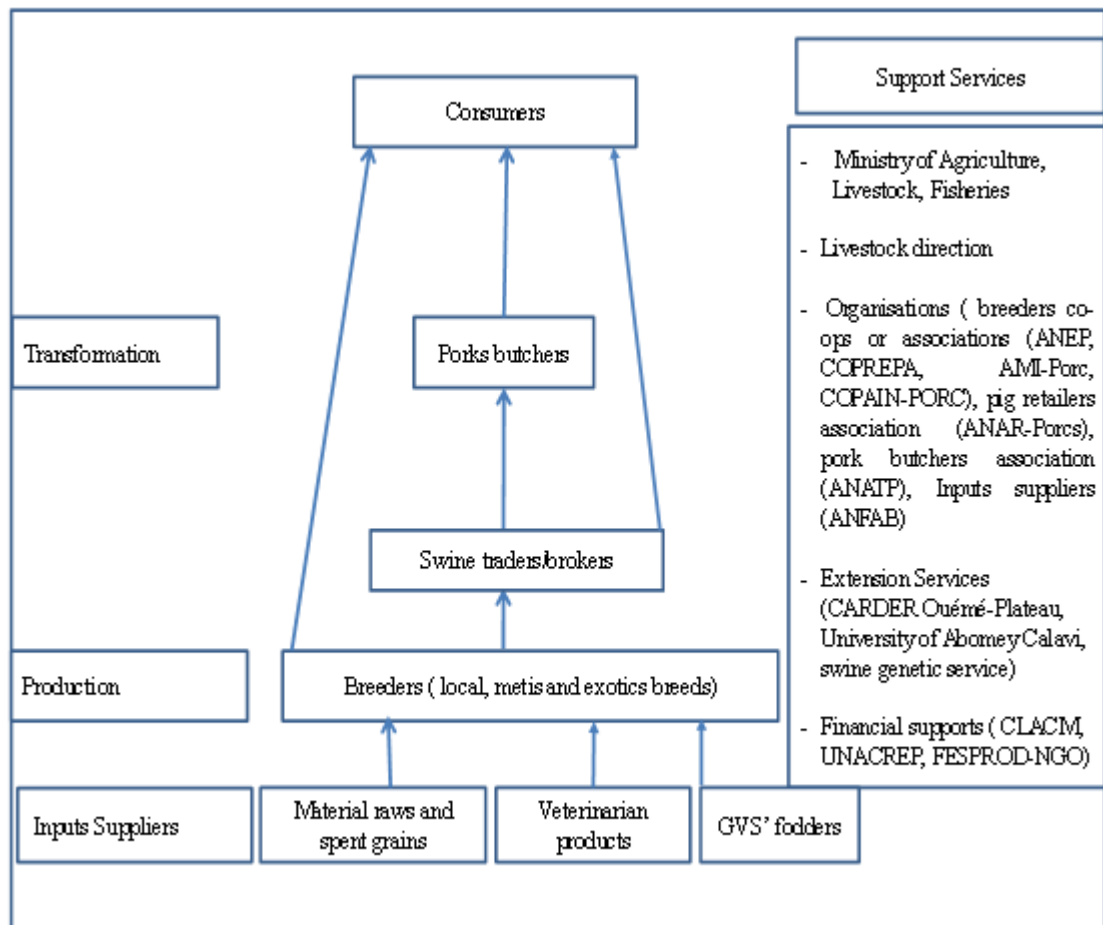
Consumers

Support Services

- Ministry of Agriculture, Livestock, Fisheries

- Livestock direction

- Organisations ( breeders co-ops or associations (ANEP, COPREPA, AMI-Porc, COPAIN-PORC), pig retailers association (ANAR-Porcs), pork butchers association (ANATP), Inputs suppliers (ANFAB)

- Extension Services (CARDER Ouémé-Plateau, University of Abomey Calavi, swine genetic service)

- Financial supports ( CLACM, UNACREP, FESPROD-NGO)

Transformation

Porks butchers

Swine traders/brokers

Production

Breeders ( local, metis and exotics breeds)

Inputs Suppliers

Material raws and spent grains

Veterinarian products

GVS' fodders